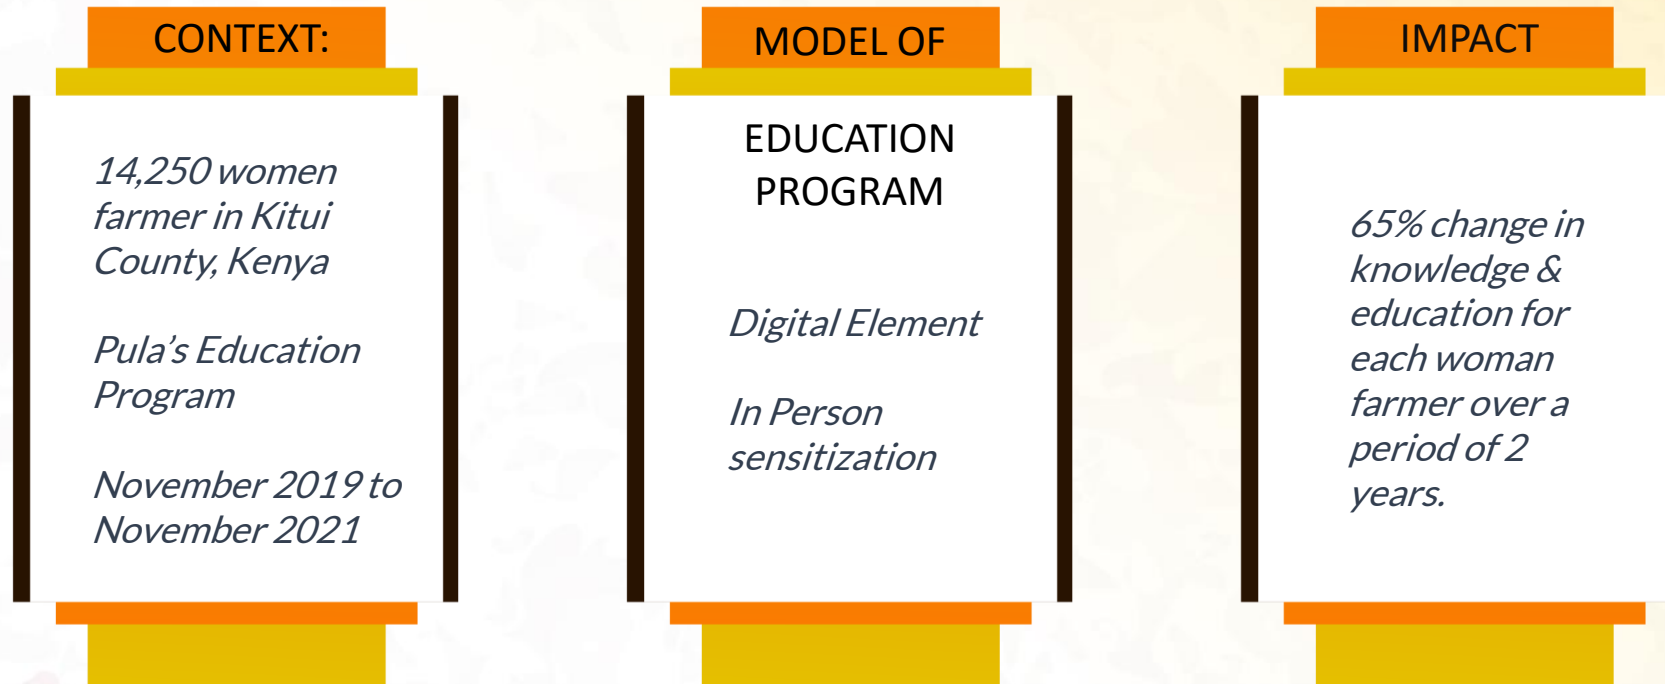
CONTEXT:

14,250 women farmer in Kitui County, Kenya

Pula's Education Program

November 2019 to November 2021

MODEL OF

EDUCATION PROGRAM

Digital Element

In Person sensitization

IMPACT

65% change in knowledge & education for each woman farmer over a period of 2 years.